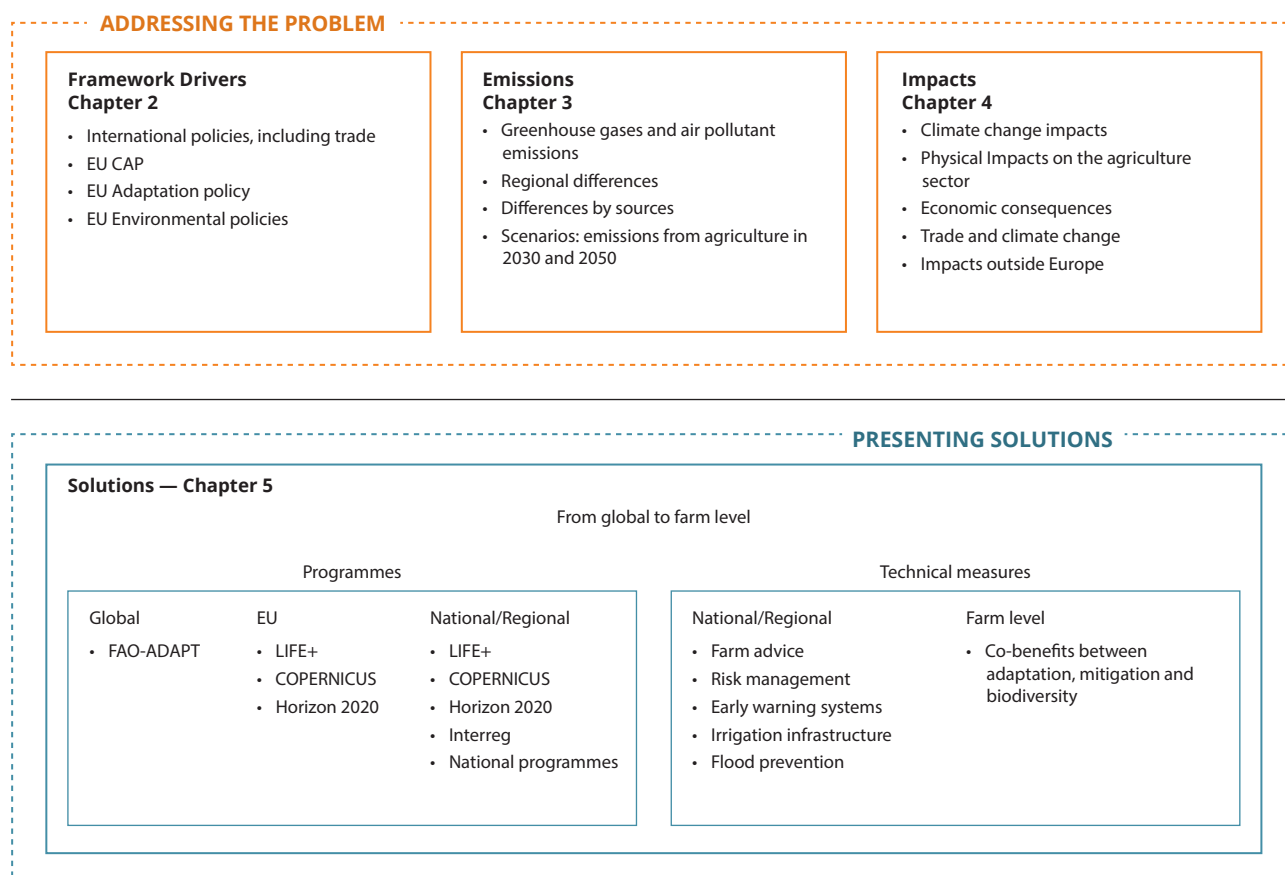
ADDRESSING THE PROBLEM

Framework Drivers
Chapter 2

- International policies, including trade
- EU CAP
- EU Adaptation policy
- EU Environmental policies

Emissions
Chapter 3

- Greenhouse gases and air pollutant emissions
- Regional differences
- Differences by sources
- Scenarios: emissions from agriculture in 2030 and 2050

Impacts
Chapter 4

- Climate change impacts
- Physical Impacts on the agriculture sector
- Economic consequences
- Trade and climate change
- Impacts outside Europe

PRESENTING SOLUTIONS

Solutions — Chapter 5

From global to farm level

Programmes

Global

- FAO-ADAPT

EU

- LIFE+
- COPERNICUS
- Horizon 2020

National/Regional

- LIFE+
- COPERNICUS
- Horizon 2020
- Interreg
- National programmes

Technical measures

National/Regional

- Farm advice
- Risk management
- Early warning systems
- Irrigation infrastructure
- Flood prevention

Farm level

- Co-benefits between adaptation, mitigation and biodiversity